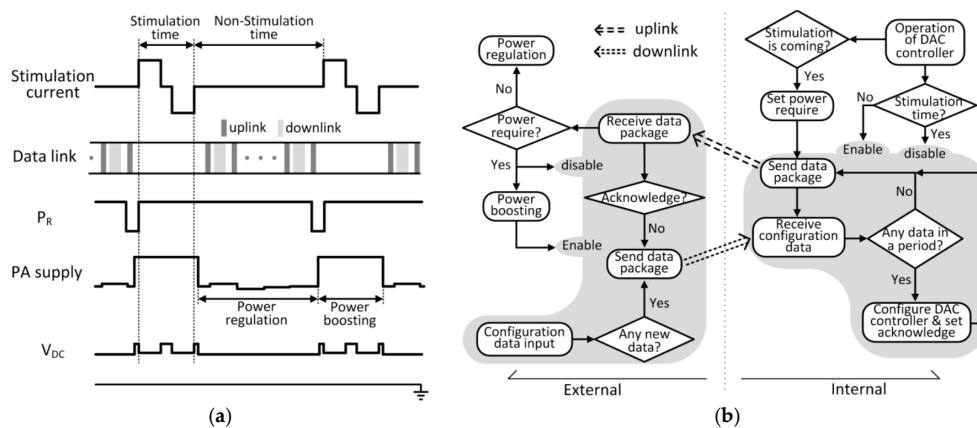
Stimulation time
Non-Stimulation time
Stimulation current
uplink
downlink
Data link
$P_R$
PA supply
Power regulation
Power boosting
$V_{DC}$
(a)

uplink
downlink
Power regulation
No
Power require?
Receive data package
Yes
disable
Acknowledge?
Power boosting
No
Enable
Send data package
Yes
Configuration data input
Any new data?
External

Stimulation is coming?
Operation of DAC controller
Yes
Set power require
No
Stimulation time?
Yes
Enable
disable
Send data package
No
Receive configuration data
Any data in a period?
Yes
Configure DAC controller & set acknowledge
Internal
(b)